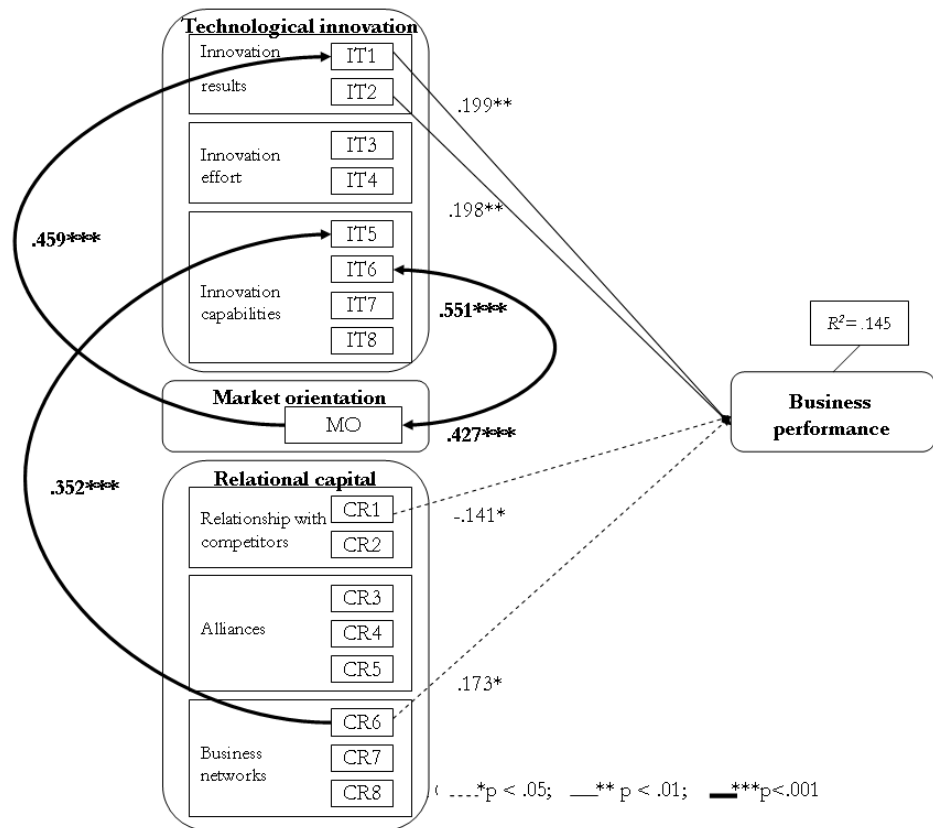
Technological innovation

Innovation results
IT1
IT2

Innovation effort
IT3
IT4

Innovation capabilities
IT5
IT6
IT7
IT8

.199**

.198**

.459***

.551***

$R^2$= .145

Market orientation
MO

.427***

Business performance

.352***

Relational capital

Relationship with competitors
CR1
CR2

-.141*

Alliances
CR3
CR4
CR5

.173*

Business networks
CR6
CR7
CR8

*p < .05; ** p < .01; ***p<.001